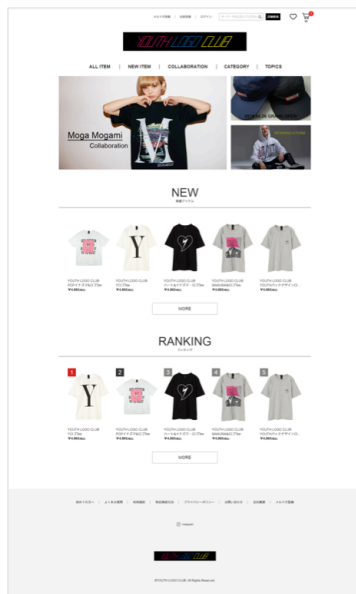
ALL ITEM | NEW ITEM | COLLABORATION | CATEGORY | TOPICS

Moga Mogami
Collaboration

NEW
新着アイテム

YOUTH LOGO CLUB
YOUTH LOGO CLUB
YOUTH LOGO CLUB
YOUTH LOGO CLUB
YOUTH LOGO CLUB

MORE

RANKING
ランキング

1
2
3
4
5

YOUTH LOGO CLUB
YOUTH LOGO CLUB
YOUTH LOGO CLUB
YOUTH LOGO CLUB
YOUTH LOGO CLUB

MORE

Instagram